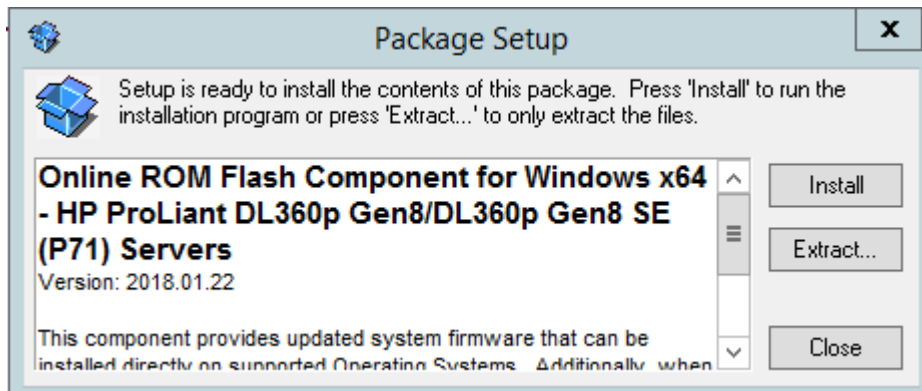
Package Setup

x

Setup is ready to install the contents of this package. Press 'Install' to run the installation program or press 'Extract...' to only extract the files.

Online ROM Flash Component for Windows x64 - HP ProLiant DL360p Gen8/DL360p Gen8 SE (P71) Servers
Version: 2018.01.22

This component provides updated system firmware that can be installed directly on supported Operating Systems. Additionally, when

Install

Extract...

Close